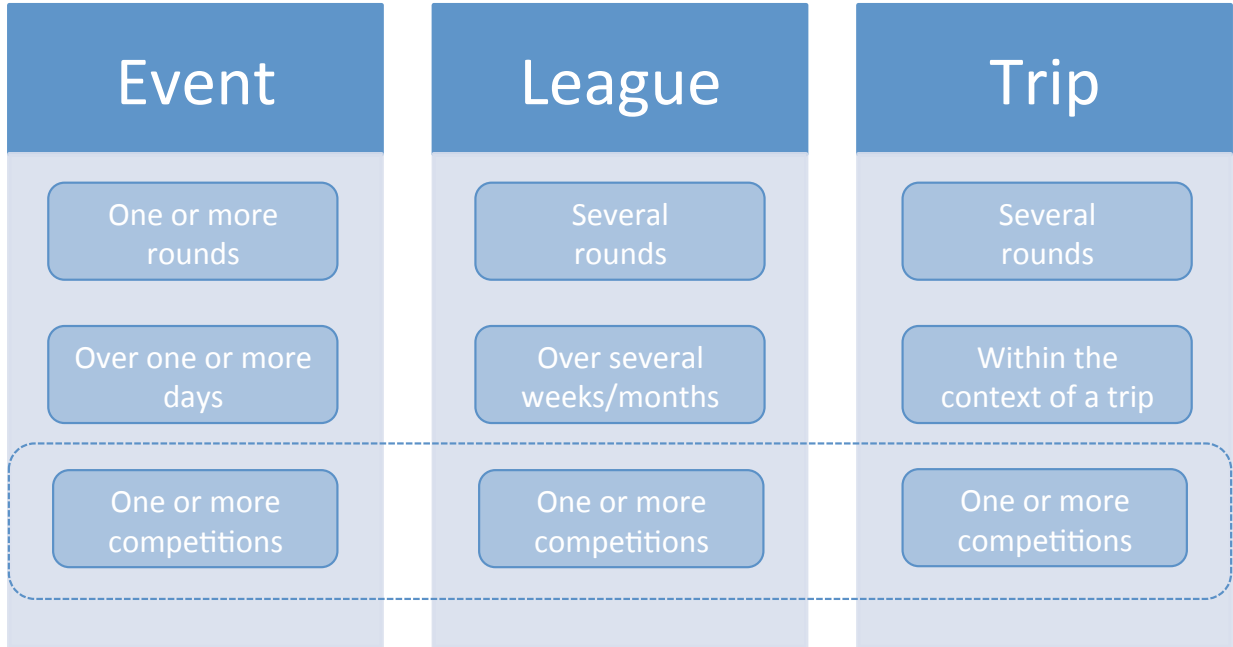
Event

One or more rounds

Over one or more days

One or more competitions

League

Several rounds

Over several weeks/months

One or more competitions

Trip

Several rounds

Within the context of a trip

One or more competitions